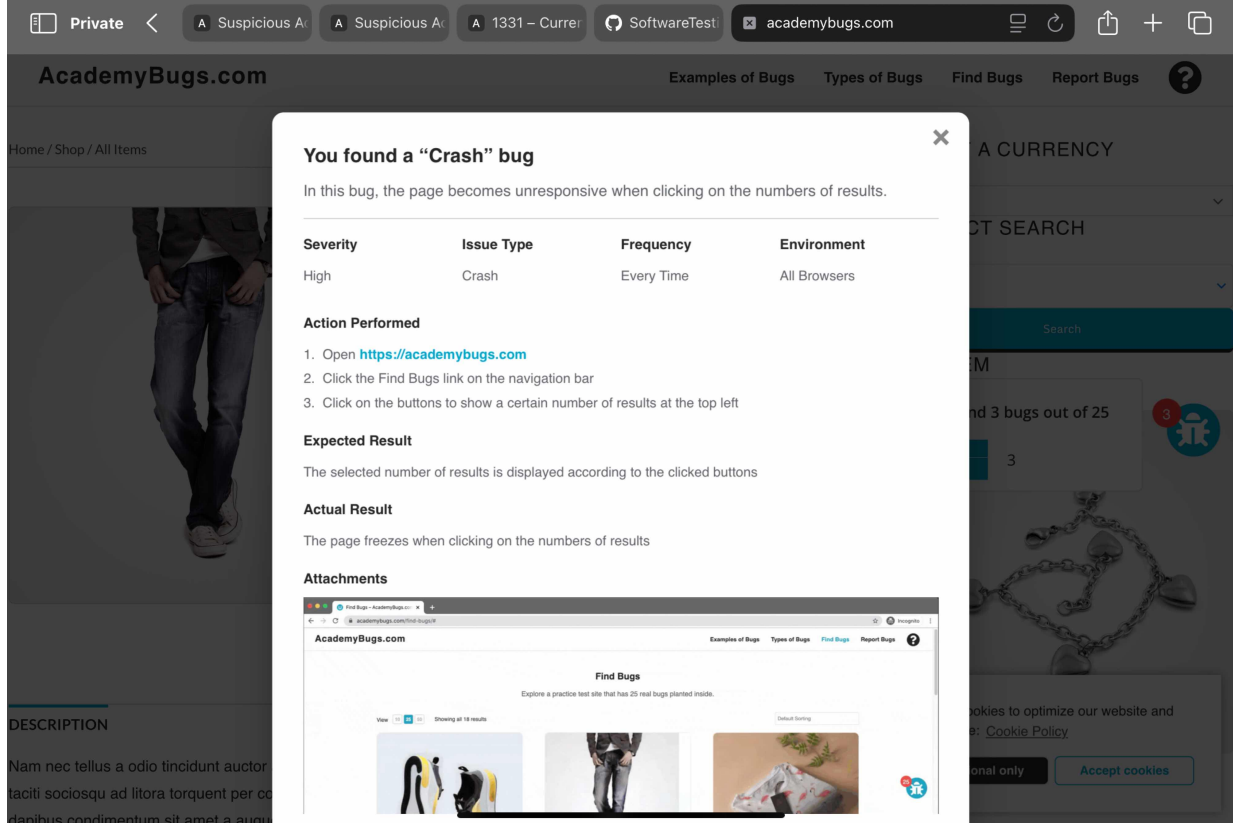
Private Suspicious A Suspicious A 1331 – Currer SoftwareTesti academybugs.com

AcademyBugs.com Examples of Bugs Types of Bugs Find Bugs Report Bugs

Home / Shop / All Items

A CURRENCY

CT SEARCH

Search

EM

nd 3 bugs out of 25

3

3

You found a “Crash” bug

In this bug, the page becomes unresponsive when clicking on the numbers of results.

| Severity | Issue Type | Frequency | Environment |
|---|---|---|---|
| High | Crash | Every Time | All Browsers |

Action Performed

1. Open https://academybugs.com
2. Click the Find Bugs link on the navigation bar
3. Click on the buttons to show a certain number of results at the top left

Expected Result

The selected number of results is displayed according to the clicked buttons

Actual Result

The page freezes when clicking on the numbers of results

Attachments

Find Bugs – AcademyBugs.com
academybugs.com/find-bugs/#
Incognito
AcademyBugs.com Examples of Bugs Types of Bugs Find Bugs Report Bugs
Find Bugs
Explore a practice test site that has 25 real bugs planted inside.
View 10 20 50 Showing all 18 results Default Sorting

DESCRIPTION

Nam nec tellus a odio tincidunt auctor
taciti sociosqu ad litora torquent per co
dapibus condimentum sit amet a augu

okies to optimize our website and
e: Cookie Policy
onal only Accept cookies